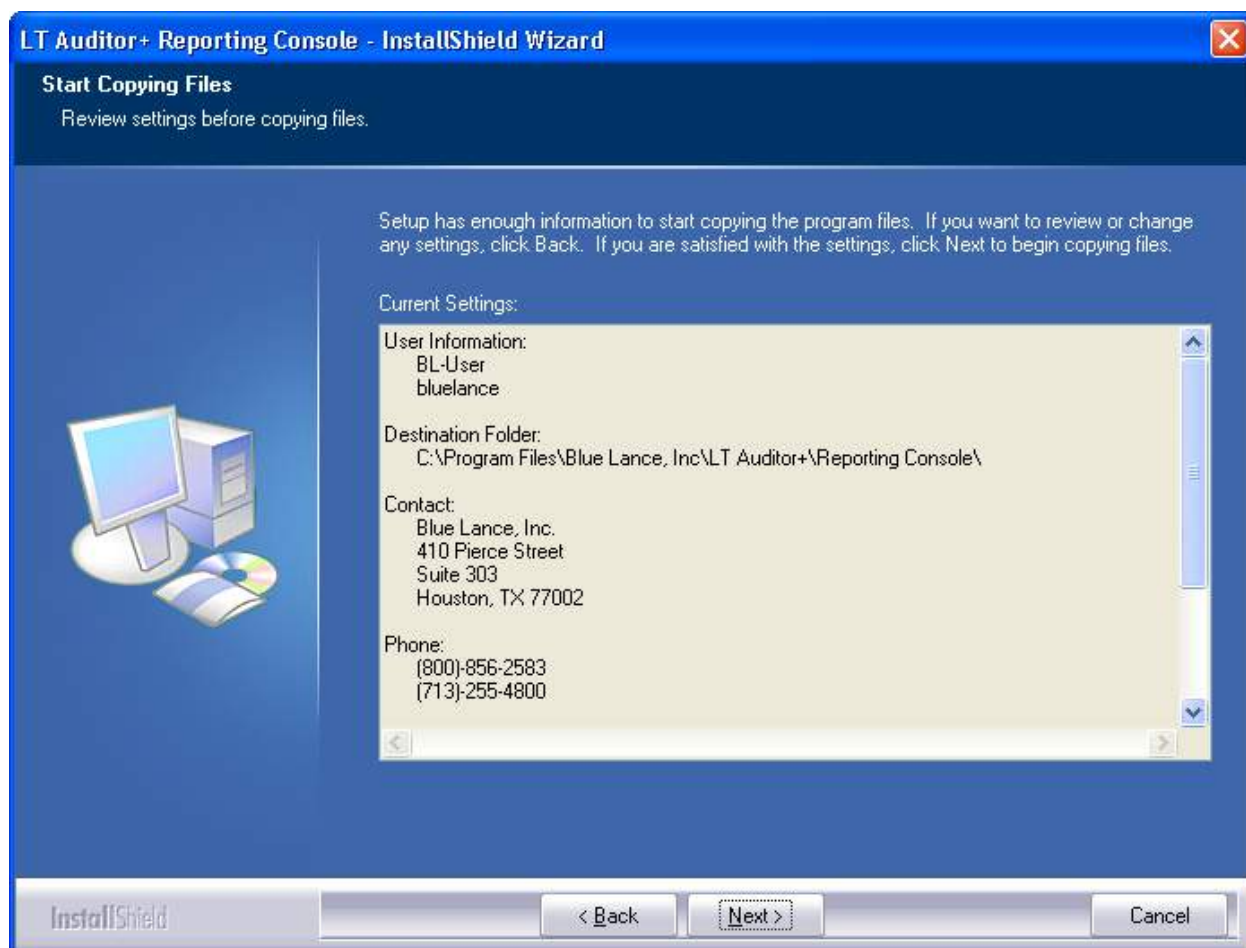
LT Auditor+ Reporting Console - InstallShield Wizard

Start Copying Files
Review settings before copying files.

Setup has enough information to start copying the program files. If you want to review or change any settings, click Back. If you are satisfied with the settings, click Next to begin copying files.

Current Settings:

User Information:
BL-User
bluelance

Destination Folder:
C:\Program Files\Blue Lance, Inc\LT Auditor+\Reporting Console\

Contact:
Blue Lance, Inc.
410 Pierce Street
Suite 303
Houston, TX 77002

Phone:
(800)-856-2583
(713)-255-4800

InstallShield

< Back
Next >
Cancel